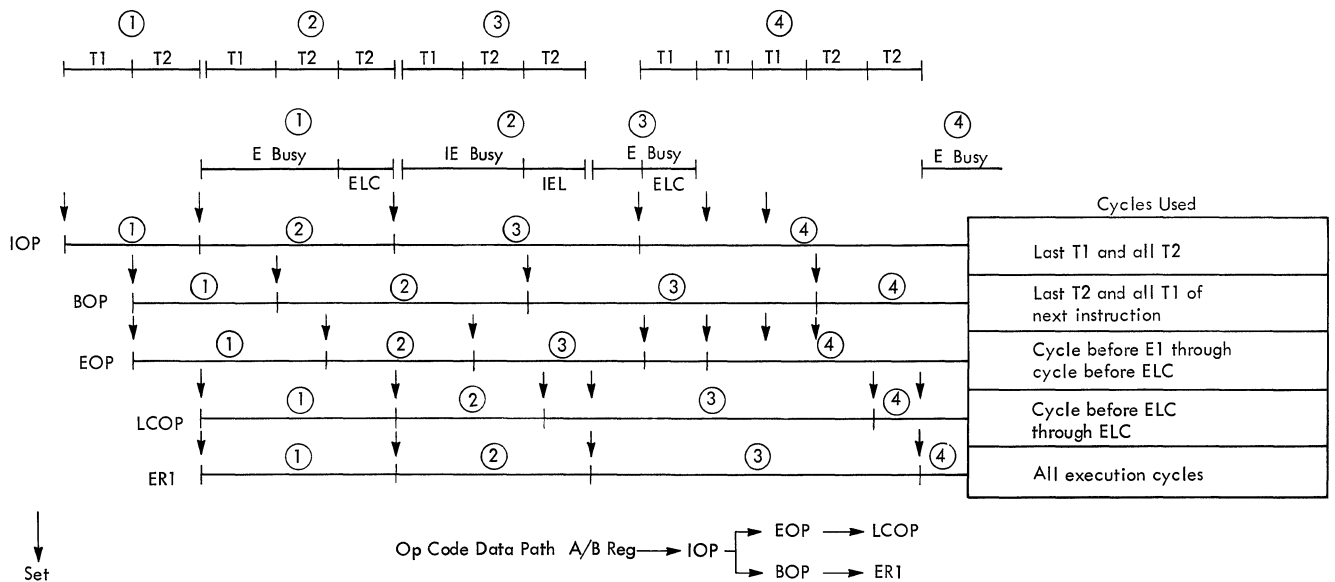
① ② ③ ④

T1 T2 T1 T2 T2 T1 T2 T2 T1 T1 T1 T2 T2

① ② ③ ④

E Busy ELC IE Busy IEL E Busy ELC E Busy

IOP ① ② ③ ④

BOP ① ② ③ ④

EOP ① ② ③ ④

LCOP ① ② ③ ④

ER1 ① ② ③ ④

| Cycles Used |
|---|
| Last T1 and all T2 |
| Last T2 and all T1 of next instruction |
| Cycle before E1 through cycle before ELC |
| Cycle before ELC through ELC |
| All execution cycles |

Set

Op Code Data Path A/B Reg → IOP → EOP → LCOP
BOP → ER1